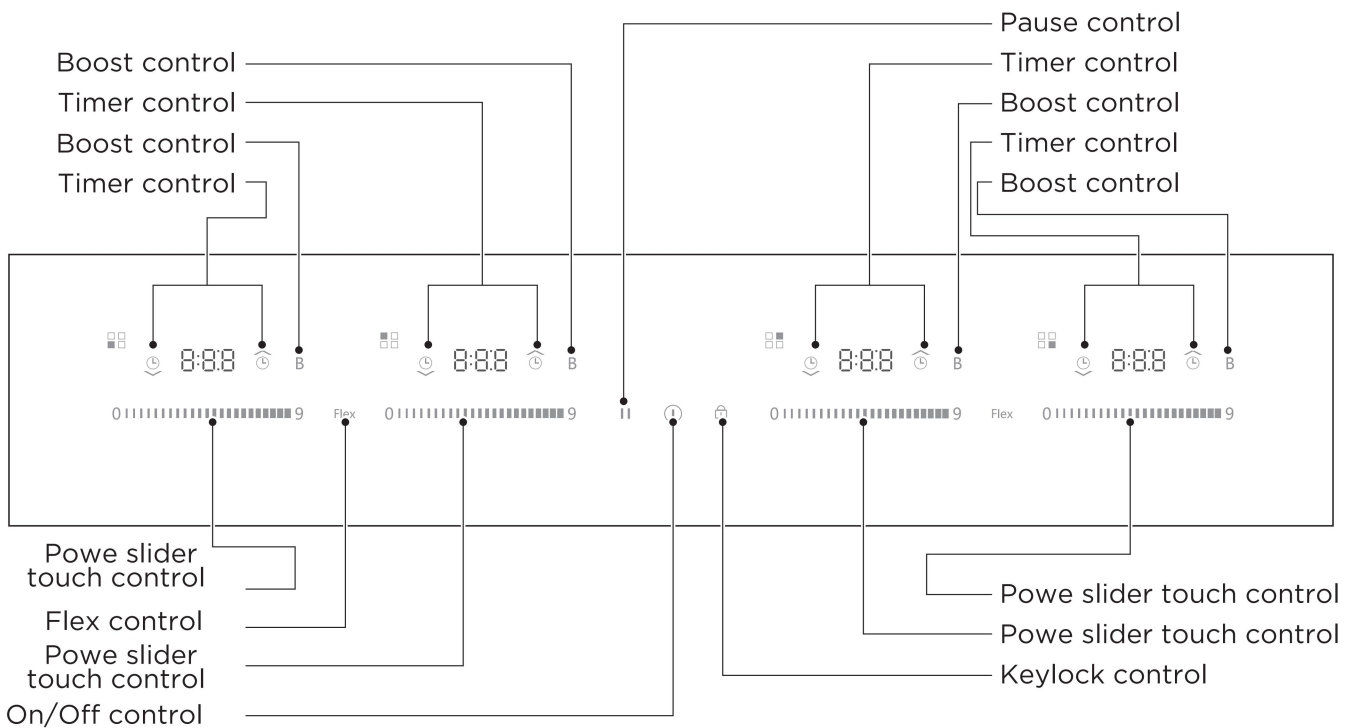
Pause control
Boost control
Timer control
Timer control
Boost control
Boost control
Timer control
Timer control
Boost control

B 8:8:8 B 8:8:8 B 8:8:8 B 8:8:8 B

0 9 Flex 0 9 0 9 Flex 0 9

Powe slider touch control
Flex control
Powe slider touch control
On/Off control

Powe slider touch control
Powe slider touch control
Keylock control